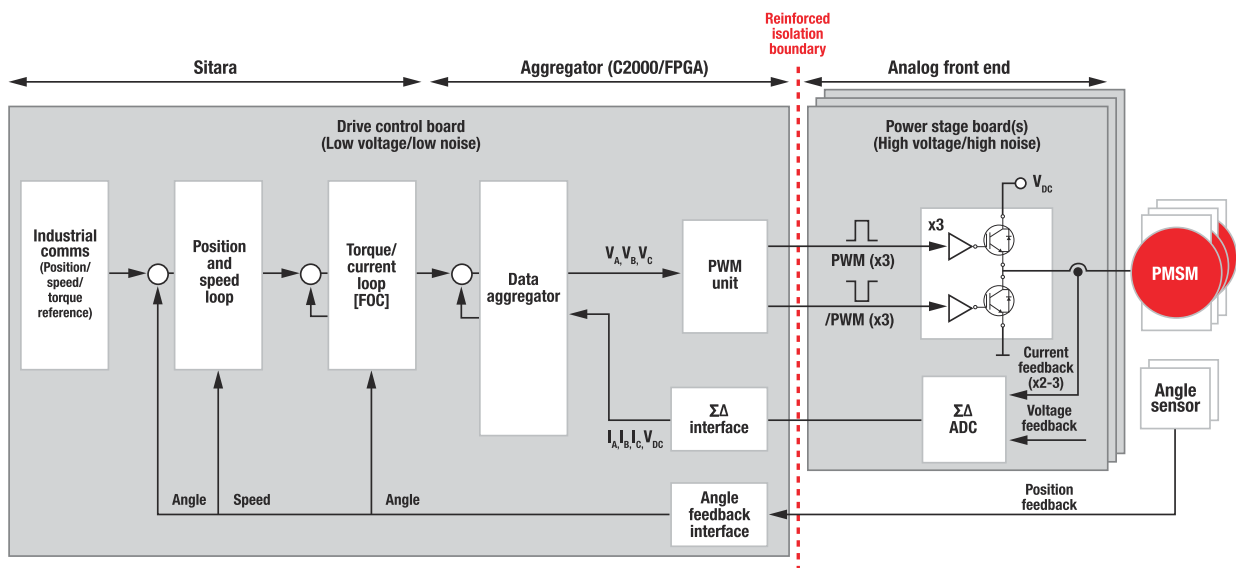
Reinforced isolation boundary

Sitara

Aggregator (C2000/FPGA)

Analog front end

Drive control board
(Low voltage/low noise)

Power stage board(s)
(High voltage/high noise)

Industrial comms
(Position/ speed/ torque reference)

Position and speed loop

Torque/ current loop [FOC]

Data aggregator

$V_{A}, V_{B}, V_{C}$

PWM unit

PWM (x3)

/PWM (x3)

x3

$V_{DC}$

PMSM

Current feedback (x2-3)

Voltage feedback

ΣΔ interface

ΣΔ ADC

$I_{A}, I_{B}, I_{C}, V_{DC}$

Angle sensor

Angle

Speed

Angle

Angle feedback interface

Position feedback